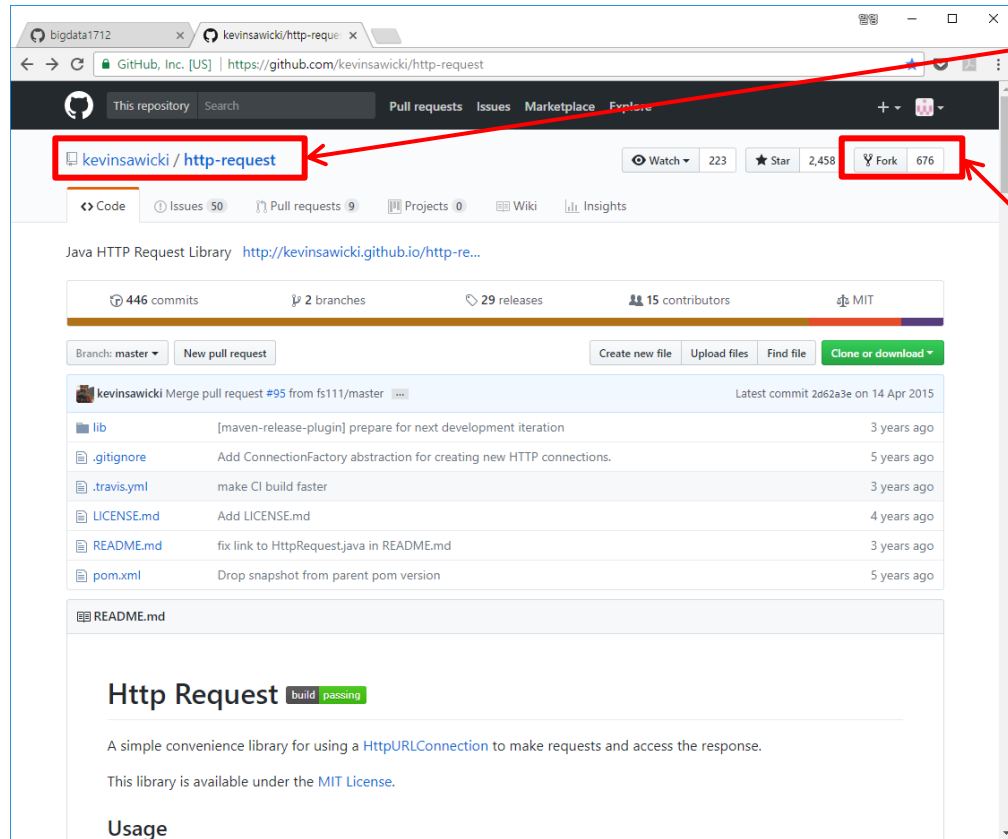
bigdata1712
kevinsawicki/http-reque
렁렁

GitHub, Inc. [US] | https://github.com/kevinsawicki/http-request

This repository Search Pull requests Issues Marketplace Explore

kevinsawicki / http-request

Watch 223 Star 2,458 Fork 676

Code Issues 50 Pull requests 9 Projects 0 Wiki Insights

Java HTTP Request Library http://kevinsawicki.github.io/http-re...

446 commits
2 branches
29 releases
15 contributors
MIT

Branch: master
New pull request
Create new file
Upload files
Find file
Clone or download

kevinsawicki Merge pull request #95 from fs111/master ...
Latest commit 2d62a3e on 14 Apr 2015

| | | |
|---|---|---|
| lib | [maven-release-plugin] prepare for next development iteration | 3 years ago |
| .gitignore | Add ConnectionFactory abstraction for creating new HTTP connections. | 5 years ago |
| .travis.yml | make CI build faster | 3 years ago |
| LICENSE.md | Add LICENSE.md | 4 years ago |
| README.md | fix link to HttpRequest.java in README.md | 3 years ago |
| pom.xml | Drop snapshot from parent pom version | 5 years ago |

README.md

Http Request build passing

A simple convenience library for using a HttpURLConnection to make requests and access the response.

This library is available under the MIT License.

Usage